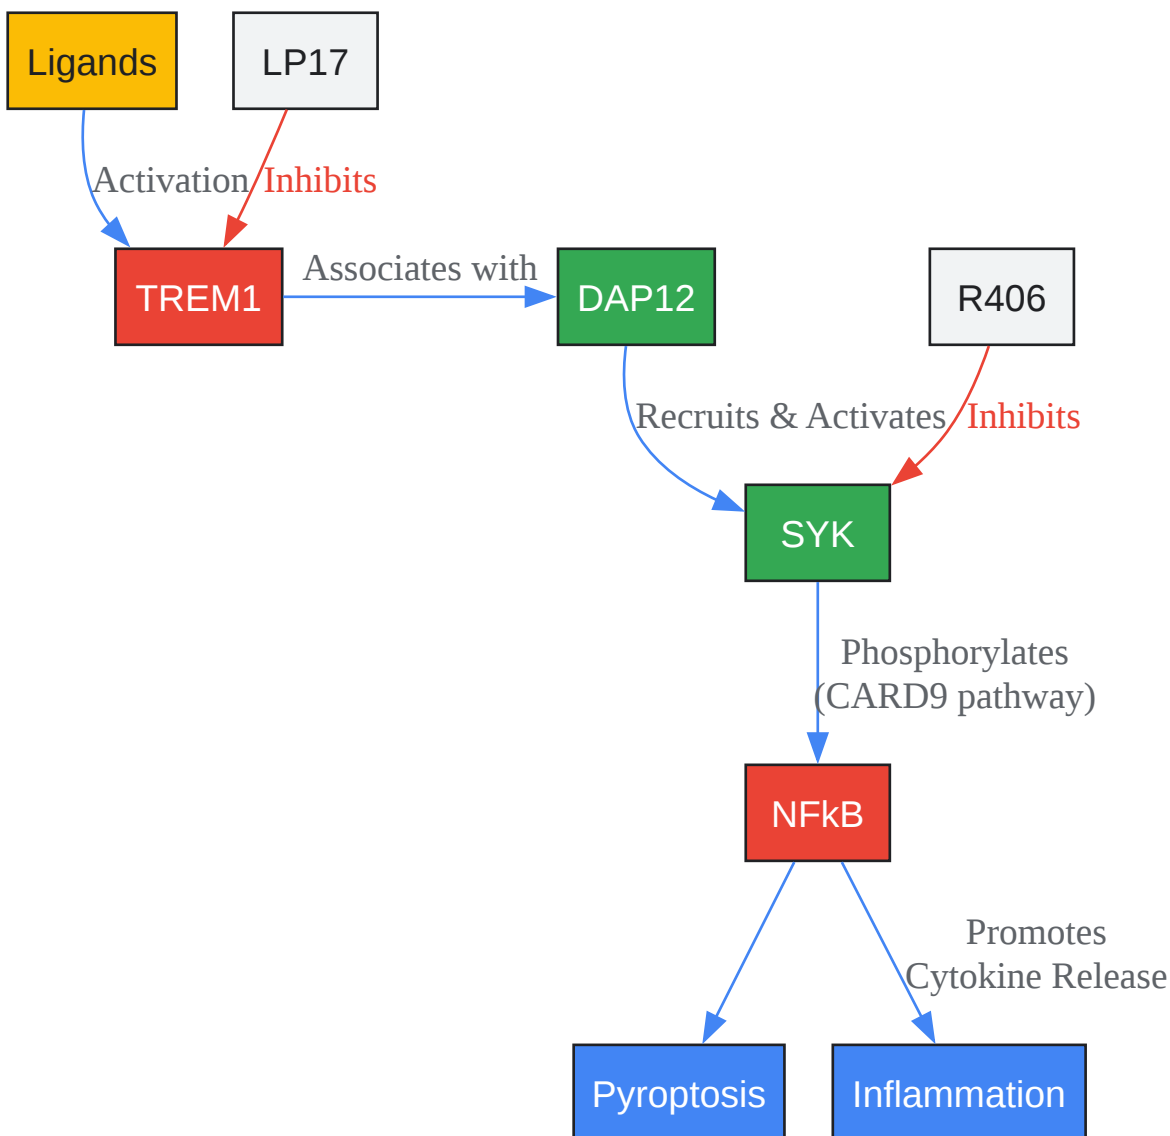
Ligands

LP17

Activation

Inhibits

TREM1

Associates with

DAP12

R406

Recruits & Activates

Inhibits

SYK

Phosphorylates
(CARD9 pathway)

NFkB

Promotes
Cytokine Release

Pyroptosis

Inflammation